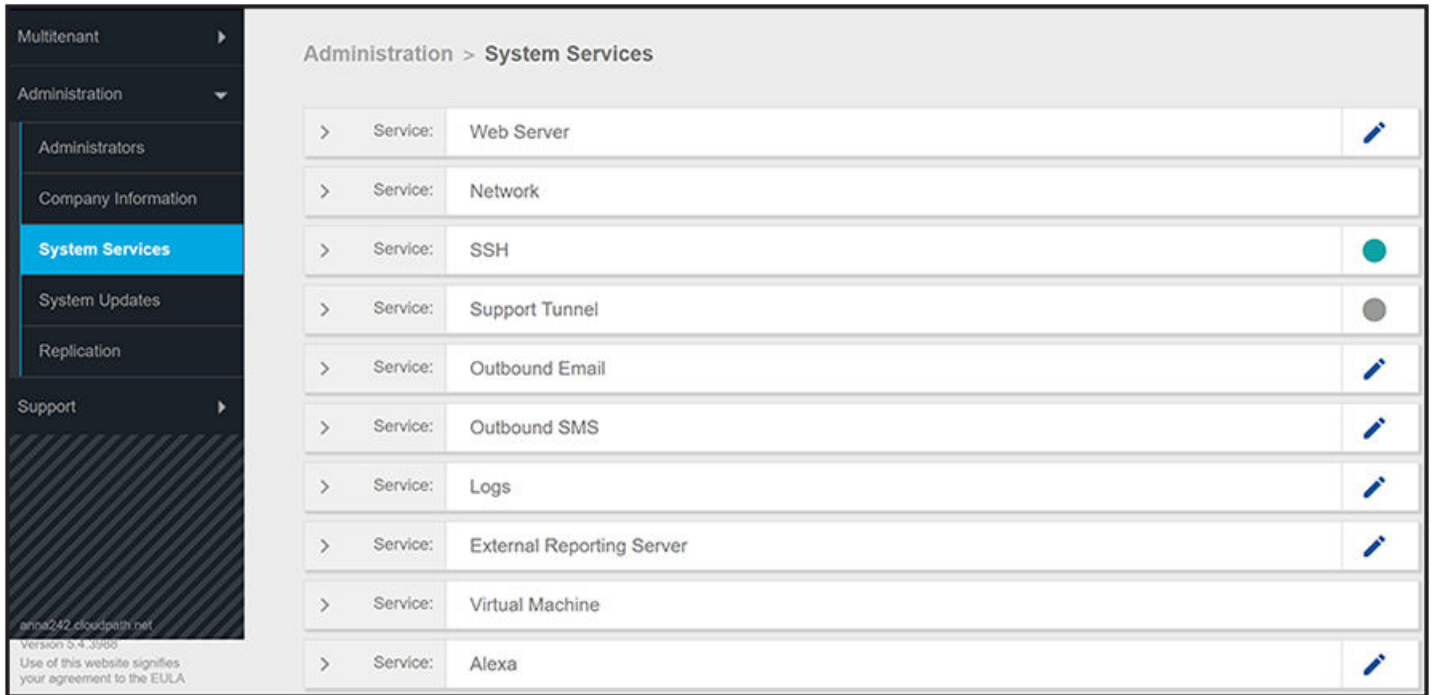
Multitenant

Administration

Administrators

Company Information

System Services

System Updates

Replication

Support

anna242.cloudpath.net
Version 5.4.3988
Use of this website signifies your agreement to the EULA

Administration > System Services

| | | |
|---|---|---|
| > | Service: | Web Server |
| > | Service: | Network |
| > | Service: | SSH |
| > | Service: | Support Tunnel |
| > | Service: | Outbound Email |
| > | Service: | Outbound SMS |
| > | Service: | Logs |
| > | Service: | External Reporting Server |
| > | Service: | Virtual Machine |
| > | Service: | Alexa |